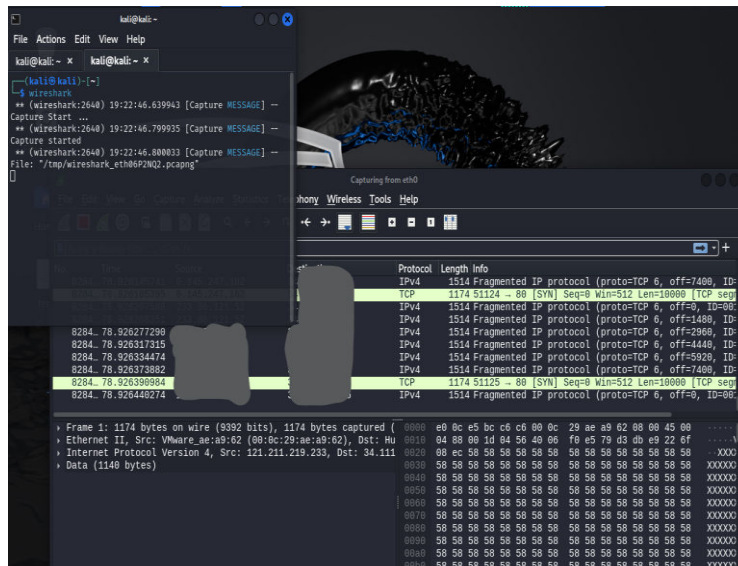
kali@kali: ~

File Actions Edit View Help

kali@kali: ~ × kali@kali: ~ ×

┌──(kali㉿kali)-[~]
└─$ wireshark
** (wireshark:2640) 19:22:46.639943 [Capture MESSAGE] -- Capture Start ...
** (wireshark:2640) 19:22:46.799935 [Capture MESSAGE] -- Capture started
** (wireshark:2640) 19:22:46.800033 [Capture MESSAGE] -- File: "/tmp/wireshark_eth06P2NQ2.pcapng"

Capturing from eth0

phony Wireless Tools Help

| | | Protocol | Length | Info |
|---|---|---|---|---|
| | | IPv4 | 1514 | Fragmented IP protocol (proto=TCP 6, off=7400, ID= |
| | | TCP | 1174 | 51124 → 80 [SYN] Seq=0 Win=512 Len=10000 [TCP seg |
| | | IPv4 | 1514 | Fragmented IP protocol (proto=TCP 6, off=0, ID=00 |
| 8284… | 78.926277290 | IPv4 | 1514 | Fragmented IP protocol (proto=TCP 6, off=1480, ID: |
| 8284… | 78.926317315 | IPv4 | 1514 | Fragmented IP protocol (proto=TCP 6, off=2960, ID: |
| 8284… | 78.926334474 | IPv4 | 1514 | Fragmented IP protocol (proto=TCP 6, off=4440, ID: |
| 8284… | 78.926373882 | IPv4 | 1514 | Fragmented IP protocol (proto=TCP 6, off=5920, ID: |
| | | IPv4 | 1514 | Fragmented IP protocol (proto=TCP 6, off=7400, ID: |
| 8284… | 78.926390984 | TCP | 1174 | 51125 → 80 [SYN] Seq=0 Win=512 Len=10000 [TCP seg |
| 8284… | 78.926440274 | IPv4 | 1514 | Fragmented IP protocol (proto=TCP 6, off=0, ID=00: |

Frame 1: 1174 bytes on wire (9392 bits), 1174 bytes captured (
Ethernet II, Src: VMware_ae:a9:62 (00:0c:29:ae:a9:62), Dst: Hu
Internet Protocol Version 4, Src: 121.211.219.233, Dst: 34.111
Data (1140 bytes)

0000 e0 0c e5 bc c6 c6 00 0c 29 ae a9 62 08 00 45 00
0010 04 88 00 1d 04 56 40 06 f0 e5 79 d3 db e9 22 6f
0020 00 ec 58 58 58 58 58 58 58 58 58 58 58 58 58 58
0030 58 58 58 58 58 58 58 58 58 58 58 58 58 58 58 58 XXXXX
0040 58 58 58 58 58 58 58 58 58 58 58 58 58 58 58 58 XXXXX
0050 58 58 58 58 58 58 58 58 58 58 58 58 58 58 58 58 XXXXX
0060 58 58 58 58 58 58 58 58 58 58 58 58 58 58 58 58 XXXXX
0070 58 58 58 58 58 58 58 58 58 58 58 58 58 58 58 58 XXXXX
0080 58 58 58 58 58 58 58 58 58 58 58 58 58 58 58 58 XXXXX
0090 58 58 58 58 58 58 58 58 58 58 58 58 58 58 58 58 XXXXX
00a0 58 58 58 58 58 58 58 58 58 58 58 58 58 58 58 58 XXXXX